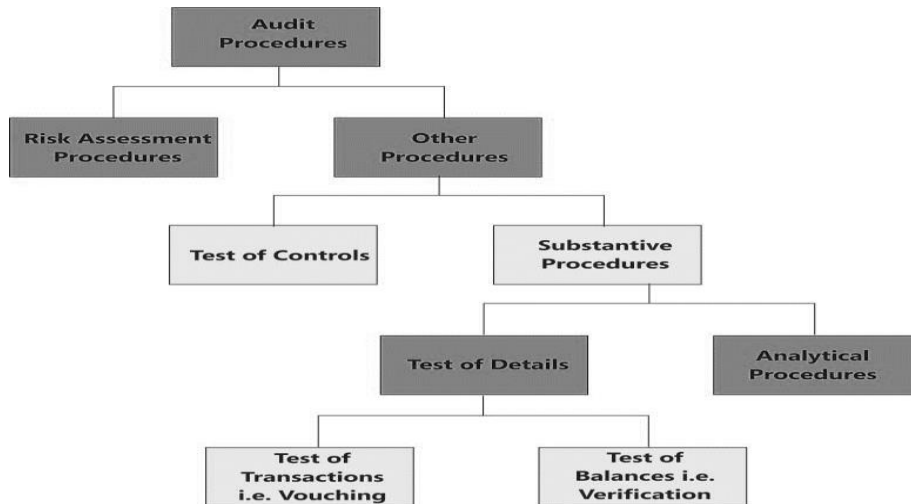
Audit Procedures

Risk Assessment Procedures

Other Procedures

Test of Controls

Substantive Procedures

Test of Details

Analytical Procedures

Test of Transactions i.e. Vouching

Test of Balances i.e. Verification